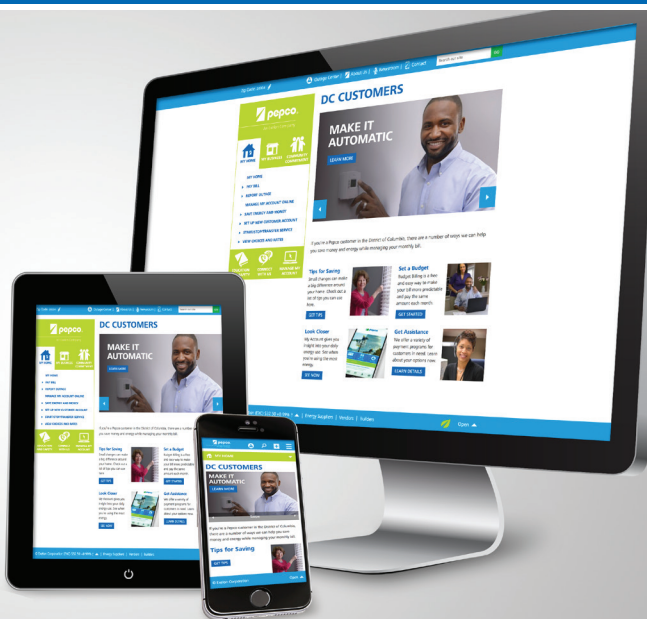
pepco.

DC CUSTOMERS

MAKE IT AUTOMATIC

LEARN MORE

MY HOME

MY BUSINESS

COMMUNITY COMMITMENT

MY HOME

MY BILL

REPORT OUTAGE

MANAGE MY ACCOUNT ONLINE

SAVE ENERGY AND MONEY

SET UP NEW CUSTOMER ACCOUNT

START/STOP/TRANSFER SERVICE

VIEW CHOICES AND RATES

If you're a Pepco customer in the District of Columbia, there are a number of ways we can help you save money and energy while managing your monthly bill.

Tips for Saving

GET TIPS

Set a Budget

Budget Billing is a free and easy way to make your bill more predictable and pay the same amount each month.

GET STARTED

Look Closer

TRY NOW

Get Assistance

We offer a variety of payment programs for customers in need. Learn about your options now.

LEARN DETAILS

Energy Suppliers | Vendors | Outlets

Open

Contact